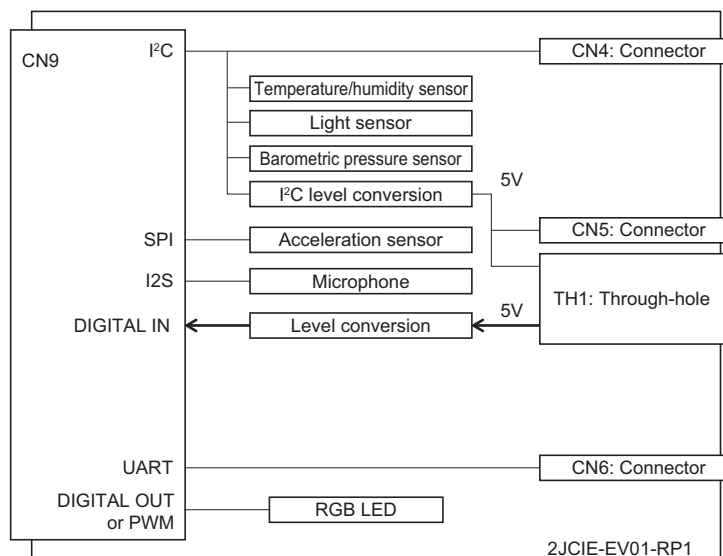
CN9

$I^2C$

CN4: Connector

Temperature/humidity sensor

Light sensor

Barometric pressure sensor

$I^2C$ level conversion

5V

CN5: Connector

SPI

Acceleration sensor

I2S

Microphone

TH1: Through-hole

DIGITAL IN

Level conversion

5V

UART

CN6: Connector

DIGITAL OUT or PWM

RGB LED

2JCIE-EV01-RP1